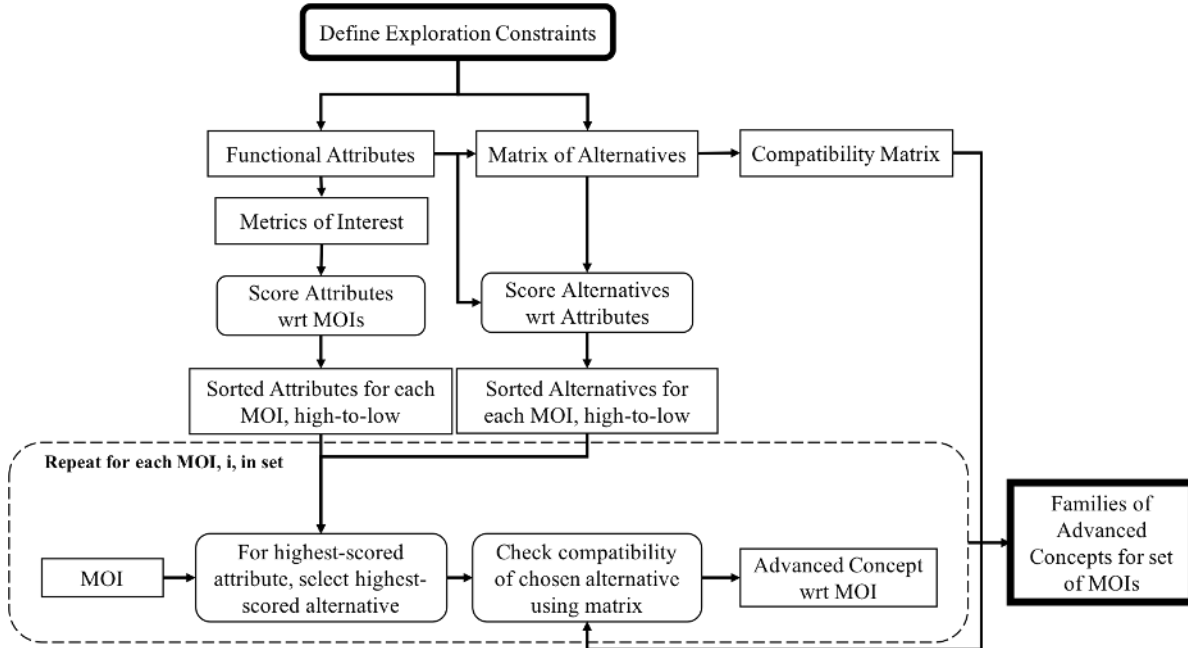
Define Exploration Constraints

Functional Attributes

Matrix of Alternatives

Compatibility Matrix

Metrics of Interest

Score Attributes wrt MOIs

Score Alternatives wrt Attributes

Sorted Attributes for each MOI, high-to-low

Sorted Alternatives for each MOI, high-to-low

Repeat for each MOI, i, in set

MOI

For highest-scored attribute, select highest-scored alternative

Check compatibility of chosen alternative using matrix

Advanced Concept wrt MOI

Families of Advanced Concepts for set of MOIs